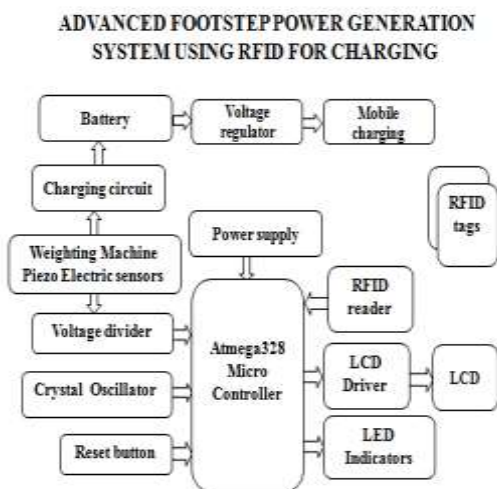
ADVANCED FOOTSTEP POWER GENERATION SYSTEM USING RFID FOR CHARGING

Battery
Voltage regulator
Mobile charging
Charging circuit
RFID tags
Weighting Machine Piezo Electric sensors
Power supply
RFID reader
Voltage divider
Atmega328 Micro Controller
Crystal Oscillator
LCD Driver
LCD
Reset button
LED Indicators